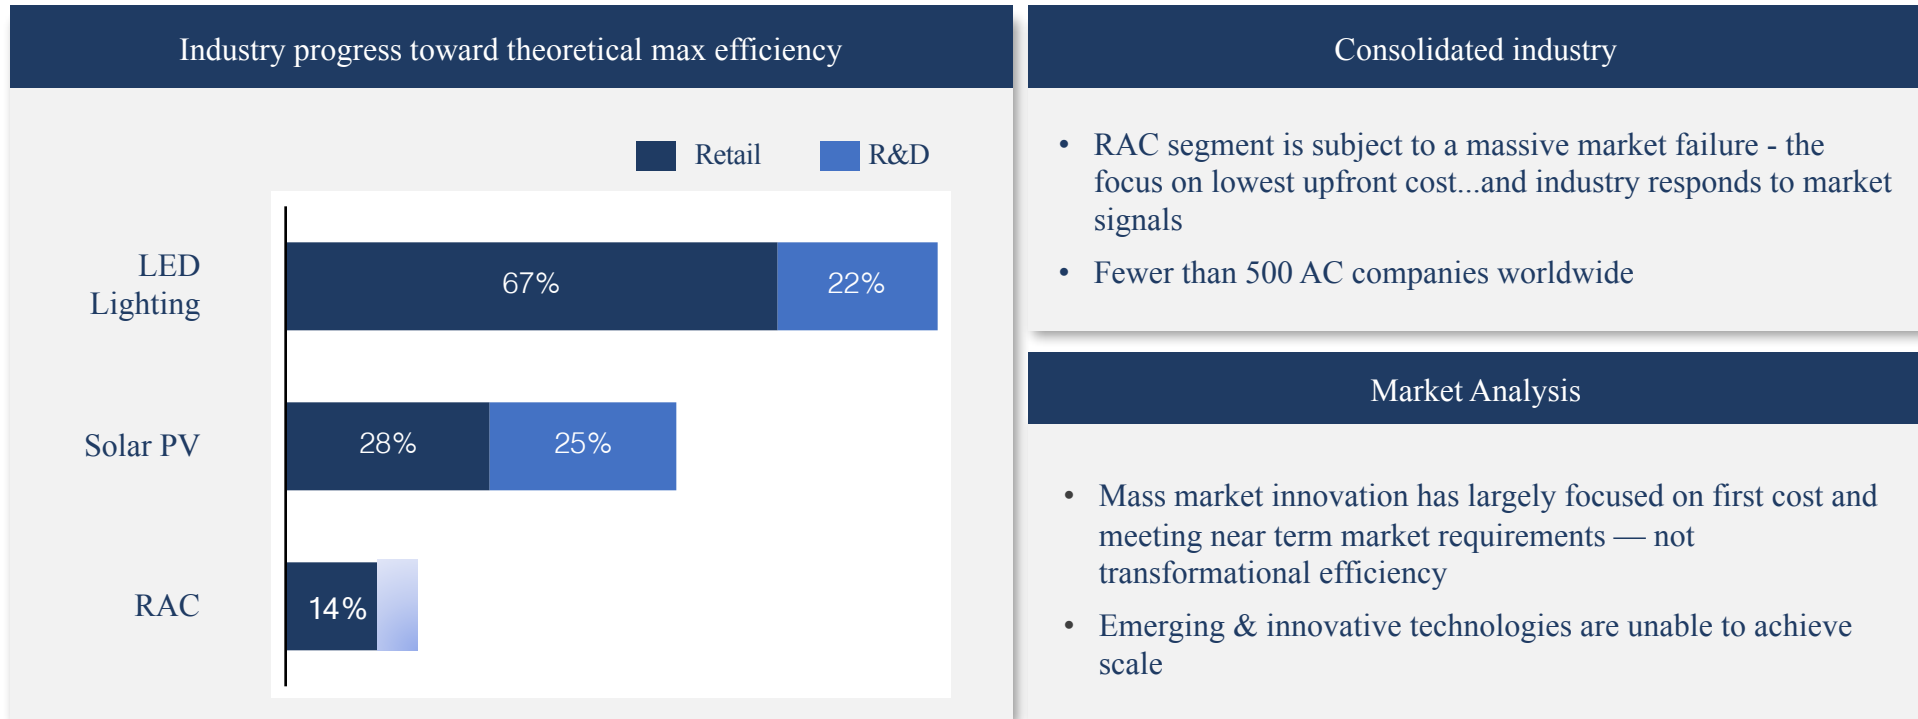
Industry progress toward theoretical max efficiency

Retail R&D

LED Lighting

67%

22%

Solar PV

28%

25%

RAC

14%

Consolidated industry

• RAC segment is subject to a massive market failure - the focus on lowest upfront cost...and industry responds to market signals

• Fewer than 500 AC companies worldwide

Market Analysis

• Mass market innovation has largely focused on first cost and meeting near term market requirements — not transformational efficiency

• Emerging & innovative technologies are unable to achieve scale